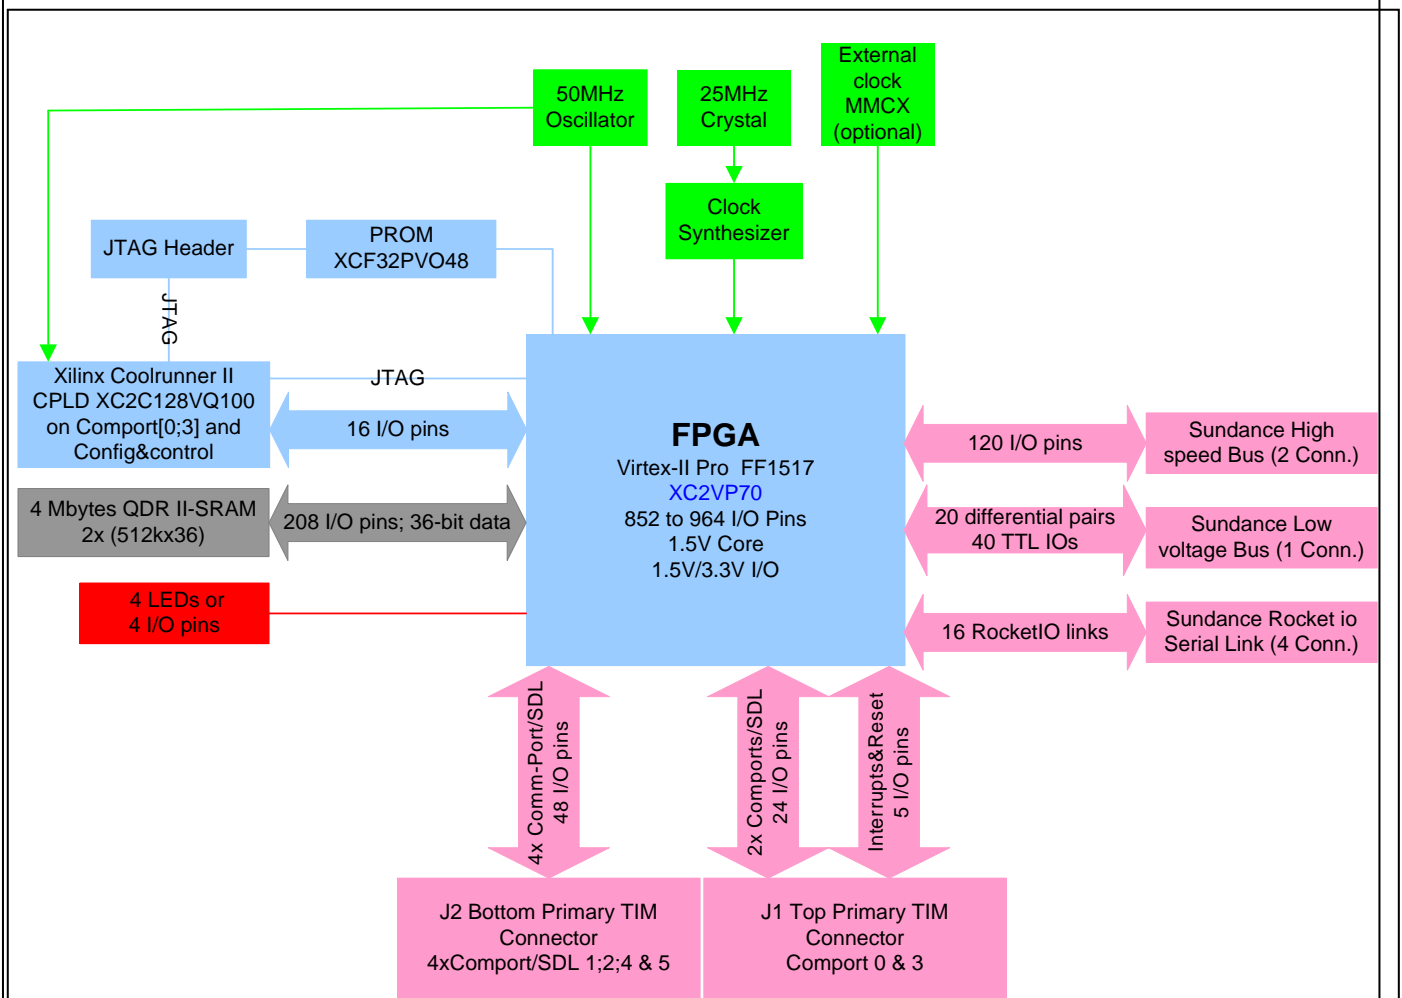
50MHz Oscillator

25MHz Crystal

External clock MMCX (optional)

Clock Synthesizer

JTAG Header

PROM XCF32PVO48

JTAG

Xilinx Coolrunner II CPLD XC2C128VQ100 on Comport[0;3] and Config&control

JTAG

16 I/O pins

4 Mbytes QDR II-SRAM 2x (512kx36)

208 I/O pins; 36-bit data

4 LEDs or 4 I/O pins

FPGA

Virtex-II Pro FF1517

XC2VP70

852 to 964 I/O Pins

1.5V Core

1.5V/3.3V I/O

120 I/O pins

Sundance High speed Bus (2 Conn.)

20 differential pairs 40 TTL IOs

Sundance Low voltage Bus (1 Conn.)

16 RocketIO links

Sundance Rocket io Serial Link (4 Conn.)

4x Comm-Port/SDL 48 I/O pins

2x Comports/SDL 24 I/O pins

Interrupts&Reset 5 I/O pins

J2 Bottom Primary TIM Connector 4xComport/SDL 1;2;4 & 5

J1 Top Primary TIM Connector Comport 0 & 3